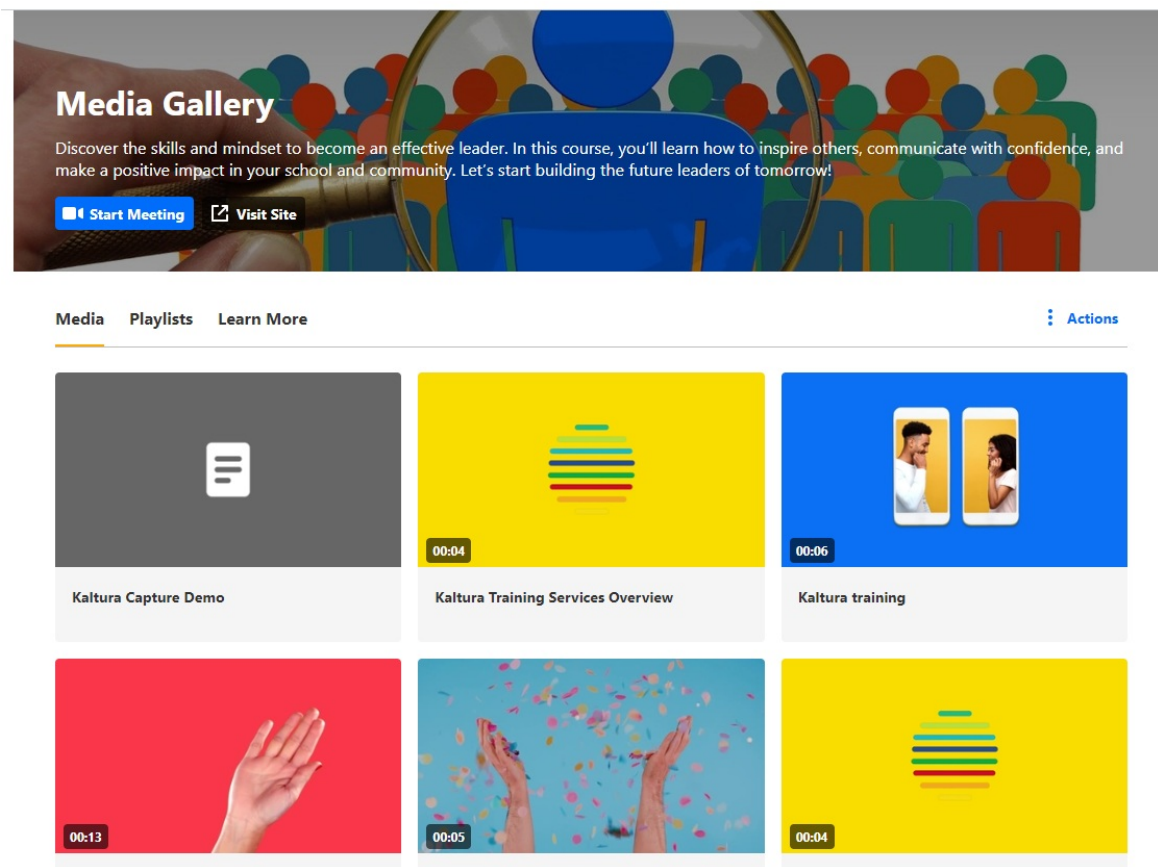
Media Gallery

Discover the skills and mindset to become an effective leader. In this course, you'll learn how to inspire others, communicate with confidence, and make a positive impact in your school and community. Let's start building the future leaders of tomorrow!

Start Meeting Visit Site

Media Playlists Learn More

Actions

Kaltura Capture Demo

00:04

Kaltura Training Services Overview

00:06

Kaltura training

00:13

00:05

00:04